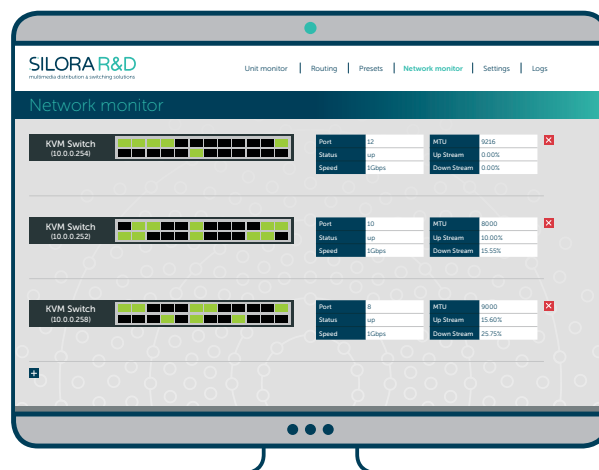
SILORA R&D
multimedia distribution & switching solutions

Unit monitor | Routing | Presets | Network monitor | Settings | Logs

Network monitor

KVM Switch
(10.0.0.254)

| Port | 12 |
|---|---|
| Status | up |
| Speed | 1Gbps |

| MTU | 9216 |
|---|---|
| Up Stream | 0.00% |
| Down Stream | 0.00% |

KVM Switch
(10.0.0.252)

| Port | 10 |
|---|---|
| Status | up |
| Speed | 1Gbps |

| MTU | 8000 |
|---|---|
| Up Stream | 10.00% |
| Down Stream | 15.55% |

KVM Switch
(10.0.0.258)

| Port | 8 |
|---|---|
| Status | up |
| Speed | 1Gbps |

| MTU | 9000 |
|---|---|
| Up Stream | 15.60% |
| Down Stream | 25.75% |

+